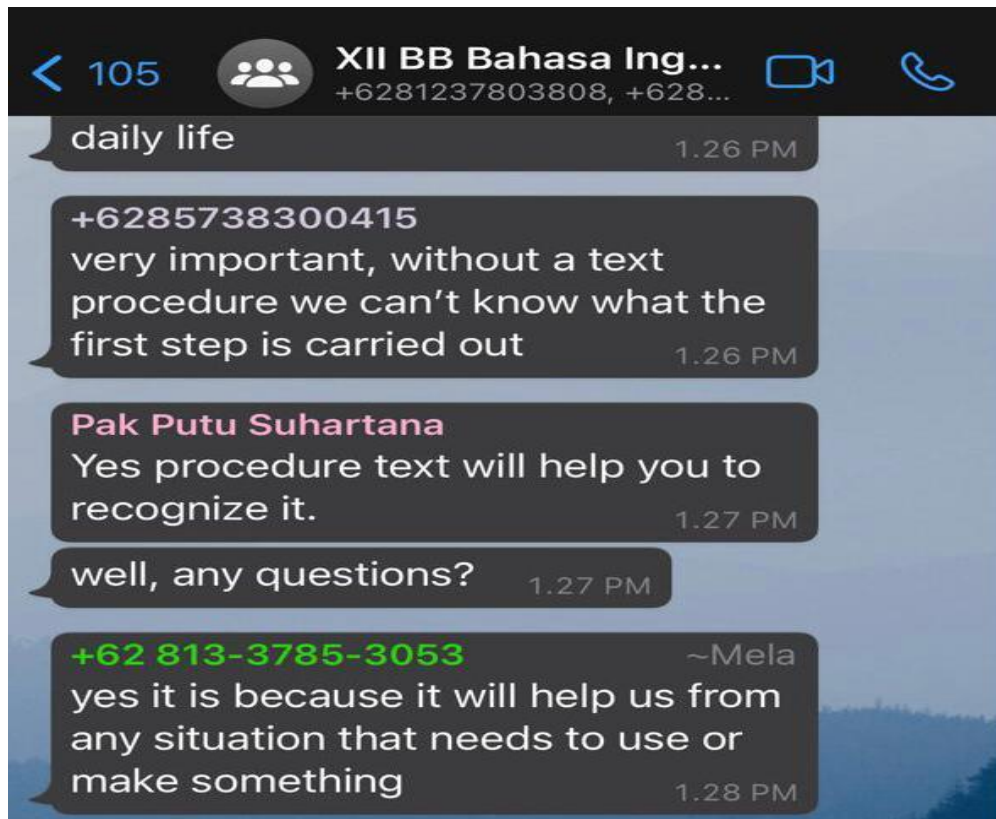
< 105

XII BB Bahasa Ing...
+6281237803808, +628...

daily life 1.26 PM

+6285738300415
very important, without a text procedure we can't know what the first step is carried out 1.26 PM

Pak Putu Suhartana
Yes procedure text will help you to recognize it. 1.27 PM

well, any questions? 1.27 PM

+62 813-3785-3053 ~Mela
yes it is because it will help us from any situation that needs to use or make something 1.28 PM